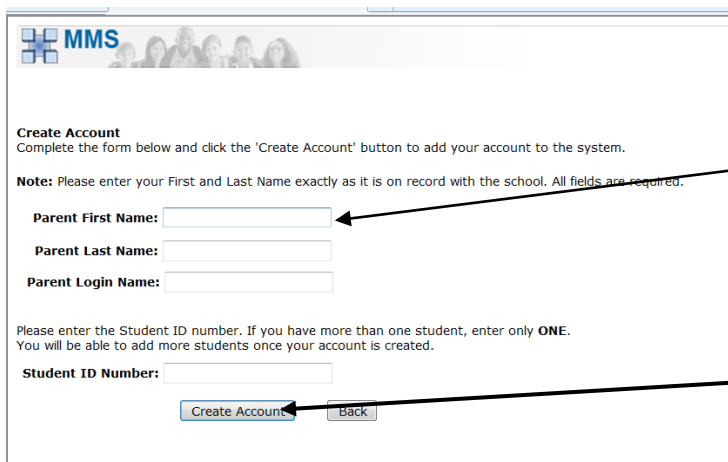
MMS

**Create Account**
Complete the form below and click the 'Create Account' button to add your account to the system.

**Note:** Please enter your First and Last Name exactly as it is on record with the school. All fields are required.

**Parent First Name:**

**Parent Last Name:**

**Parent Login Name:**

Please enter the Student ID number. If you have more than one student, enter only **ONE**.
You will be able to add more students once your account is created.

**Student ID Number:**

Create Account Back